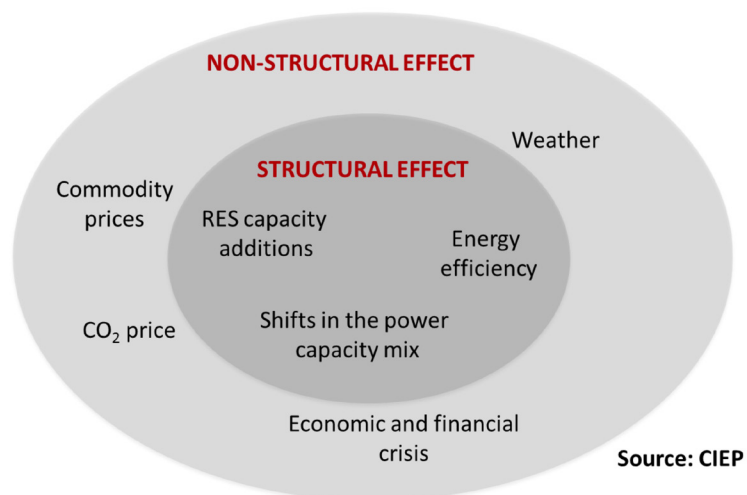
NON-STRUCTURAL EFFECT

Weather

Commodity prices

STRUCTURAL EFFECT

RES capacity additions

Energy efficiency

$CO_2$ price

Shifts in the power capacity mix

Economic and financial crisis

Source: CIEP